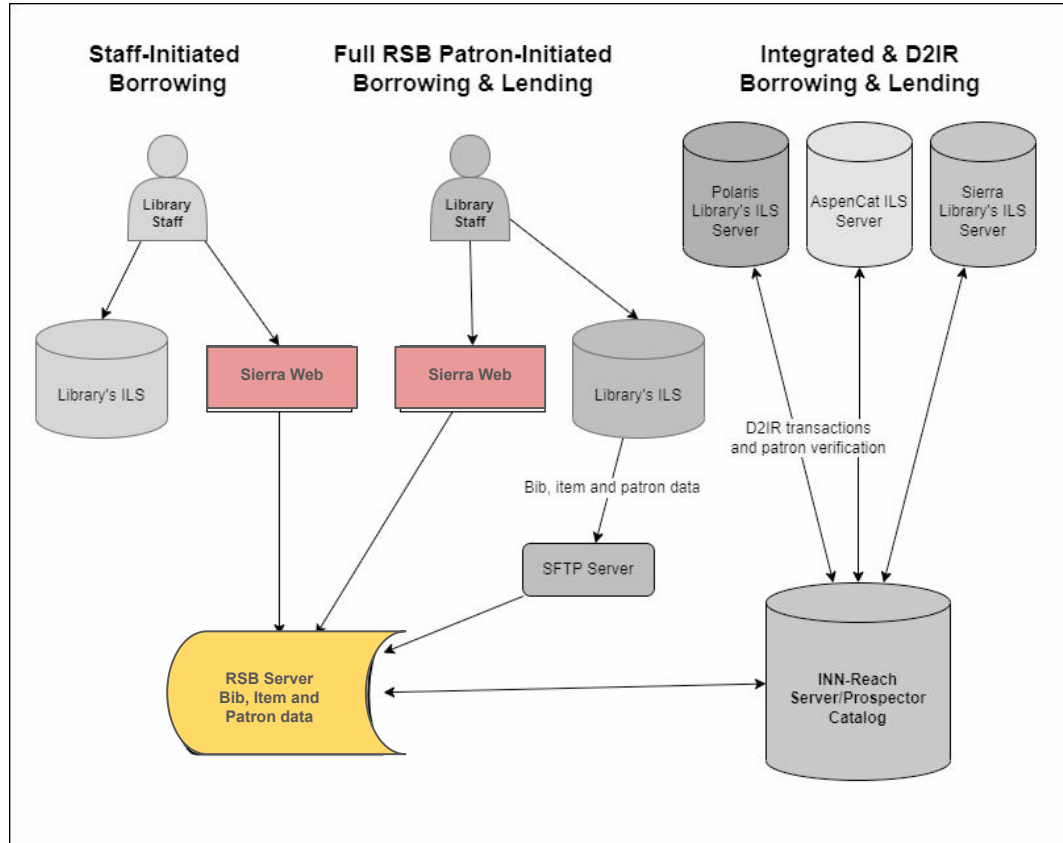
Staff-Initiated Borrowing

Full RSB Patron-Initiated Borrowing & Lending

Integrated & D2IR Borrowing & Lending

Library Staff

Library's ILS

Sierra Web

Library Staff

Sierra Web

Library's ILS

Bib, item and patron data

SFTP Server

RSB Server
Bib, Item and Patron data

Polaris Library's ILS Server

AspenCat ILS Server

Sierra Library's ILS Server

D2IR transactions and patron verification

INN-Reach Server/Prospector Catalog